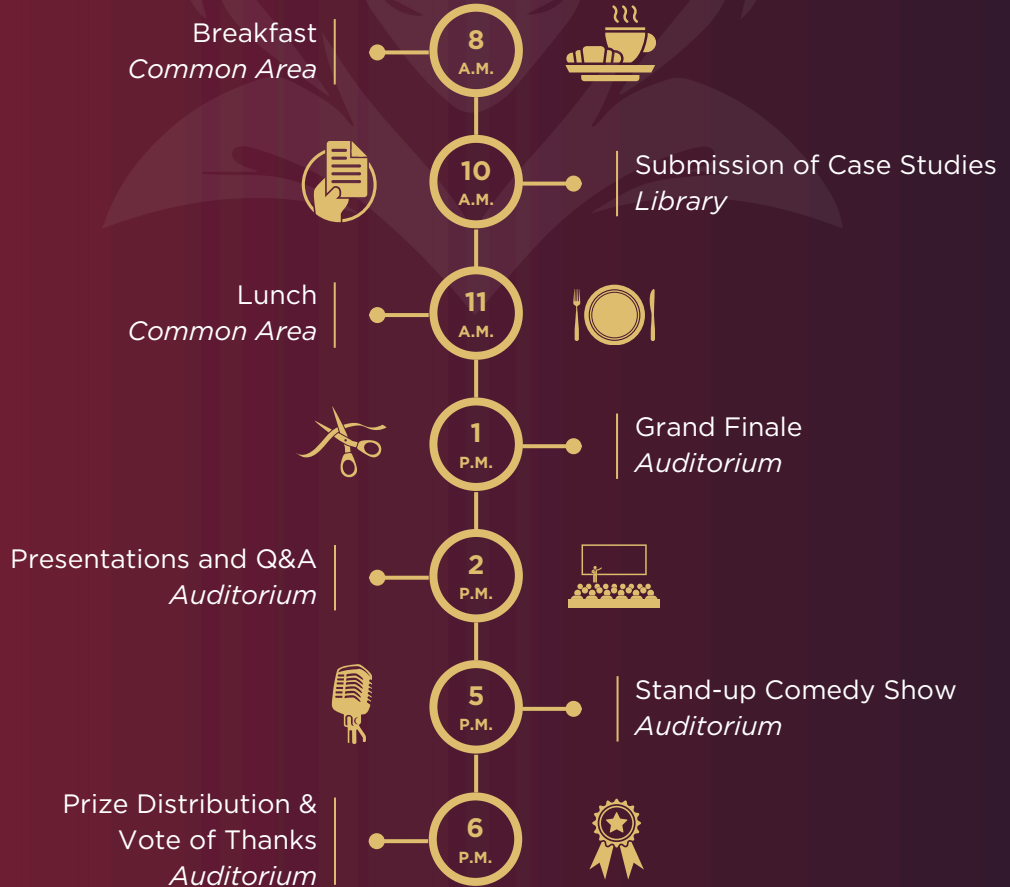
Breakfast
Common Area

8
A.M.

10
A.M.

Submission of Case Studies
Library

Lunch
Common Area

11
A.M.

1
P.M.

Grand Finale
Auditorium

Presentations and Q&A
Auditorium

2
P.M.

5
P.M.

Stand-up Comedy Show
Auditorium

Prize Distribution & Vote of Thanks
Auditorium

6
P.M.